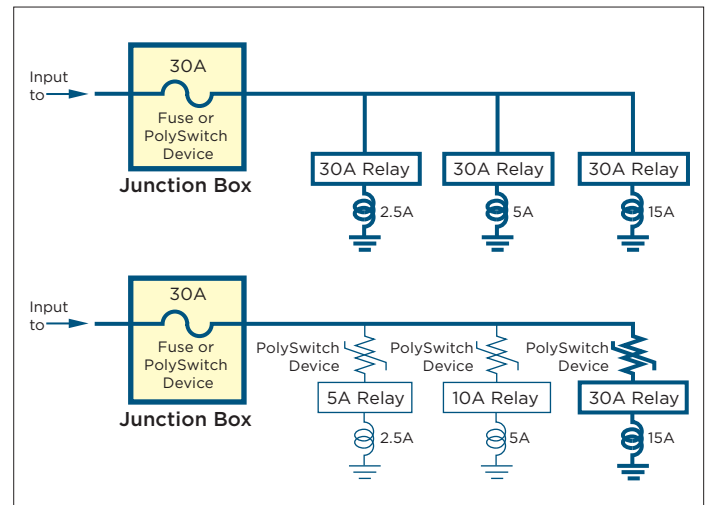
Input to

30A

Fuse or PolySwitch Device

Junction Box

30A Relay

2.5A

30A Relay

5A

30A Relay

15A

Input to

30A

Fuse or PolySwitch Device

Junction Box

PolySwitch Device

5A Relay

2.5A

PolySwitch Device

10A Relay

5A

PolySwitch Device

30A Relay

15A